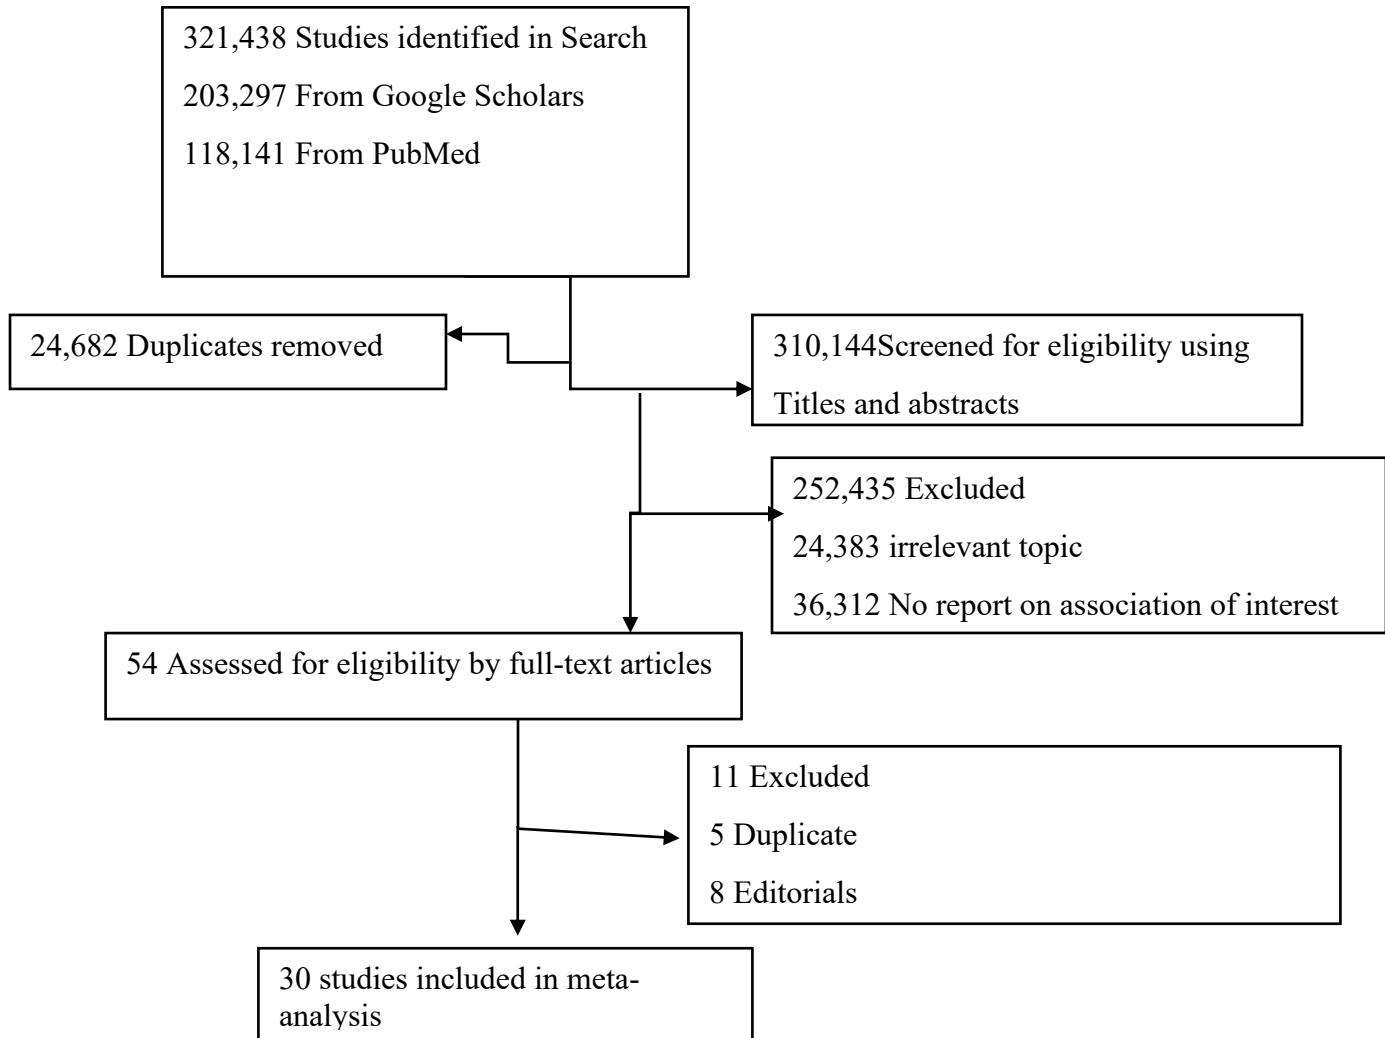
321,438 Studies identified in Search
203,297 From Google Scholars
118,141 From PubMed

24,682 Duplicates removed

310,144Screened for eligibility using
Titles and abstracts

252,435 Excluded
24,383 irrelevant topic
36,312 No report on association of interest

54 Assessed for eligibility by full-text articles

11 Excluded
5 Duplicate
8 Editorials

30 studies included in meta-analysis